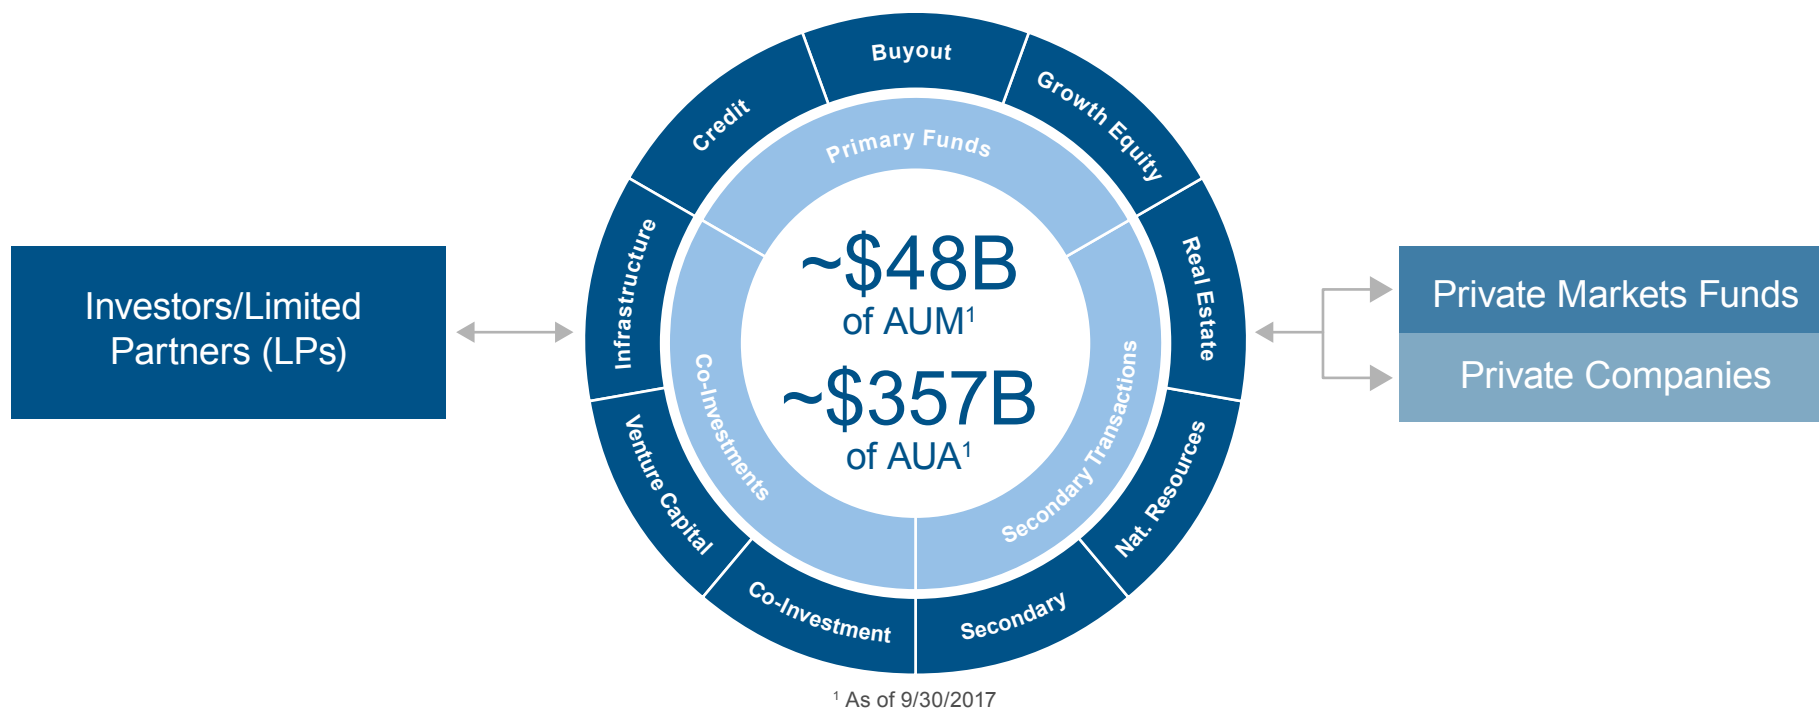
Investors/Limited Partners (LPs)

Buyout
Growth Equity
Real Estate
Nat. Resources
Secondary
Co-Investment
Venture Capital
Infrastructure
Credit

Primary Funds
Secondary Transactions
Co-Investments

~\$48B of AUM$^1$

~\$357B of AUA$^1$

Private Markets Funds

Private Companies

$^1$ As of 9/30/2017